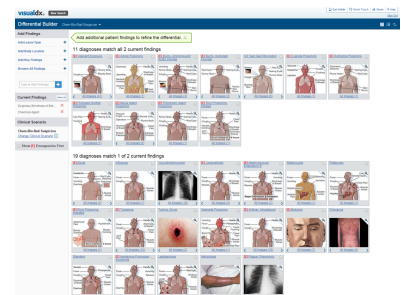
VisualDx New Search

Differential Builder Chest Pain Suspected

Add Findings
Add Lesion Type
Add Body Location
Add Key Findings
Browse All Findings

Current Findings
Dyspnea (Shortness of Bre...
Chest pain (typical)

Clinical Scenario
Chest Pain Suspected
Change Clinical Scenario

Show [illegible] Emergencies First

Add additional patient findings to refine the differential.

11 diagnoses match all 2 current findings

19 diagnoses match 1 of 2 current findings